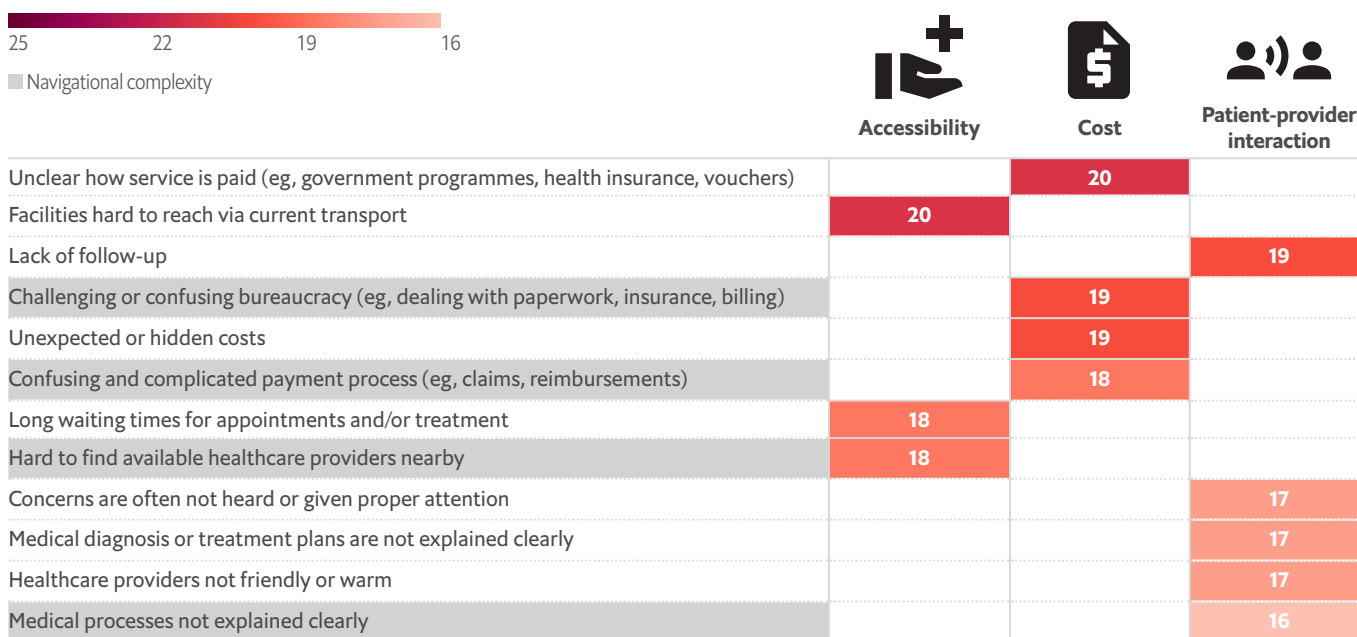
25 22 19 16

Navigational complexity

| | Accessibility | Cost | Patient-provider interaction |
|---|---|---|---|
| Unclear how service is paid (eg, government programmes, health insurance, vouchers) | | 20 | |
| Facilities hard to reach via current transport | 20 | | |
| Lack of follow-up | | | 19 |
| Challenging or confusing bureaucracy (eg, dealing with paperwork, insurance, billing) | | 19 | |
| Unexpected or hidden costs | | 19 | |
| Confusing and complicated payment process (eg, claims, reimbursements) | | 18 | |
| Long waiting times for appointments and/or treatment | 18 | | |
| Hard to find available healthcare providers nearby | 18 | | |
| Concerns are often not heard or given proper attention | | | 17 |
| Medical diagnosis or treatment plans are not explained clearly | | | 17 |
| Healthcare providers not friendly or warm | | | 17 |
| Medical processes not explained clearly | | | 16 |